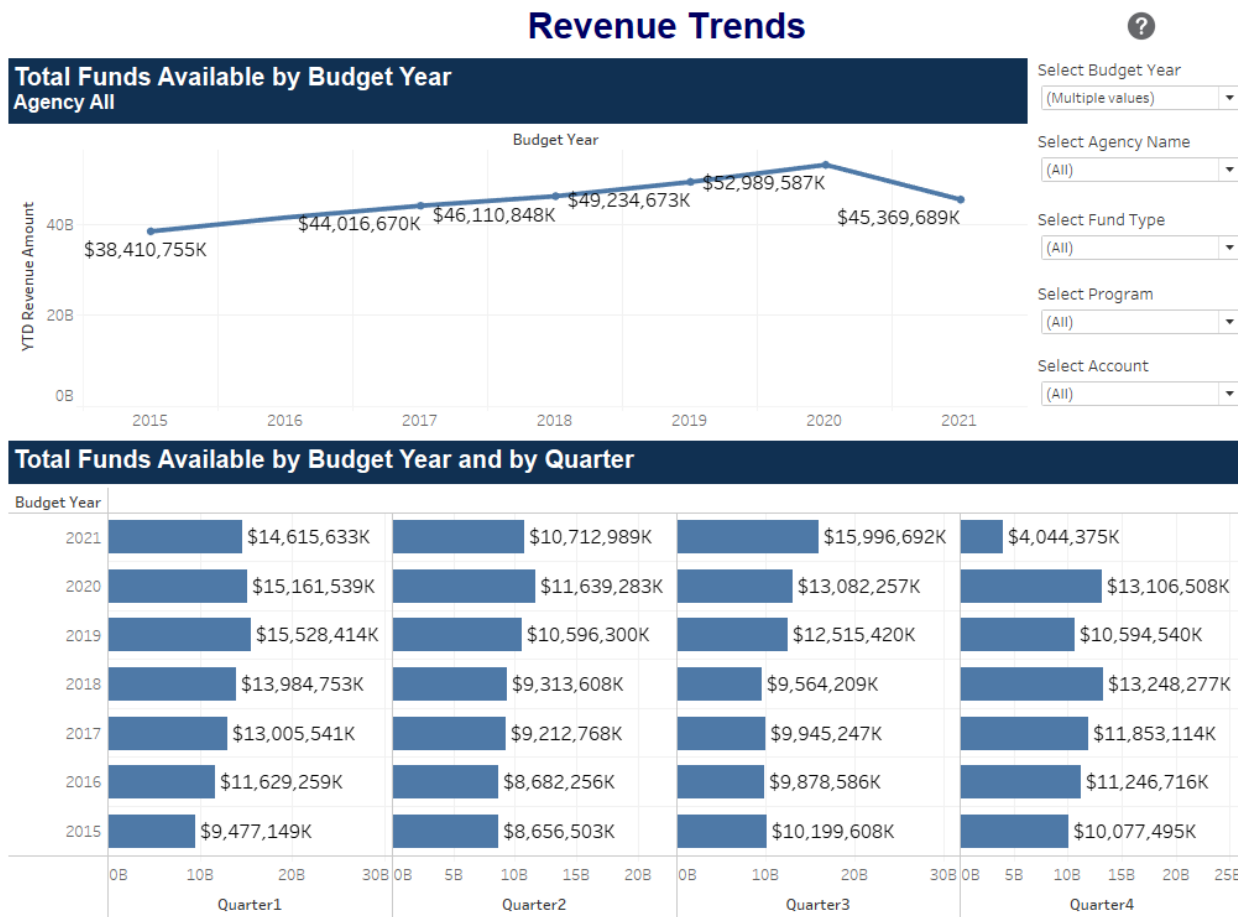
Revenue Trends

?

Total Funds Available by Budget Year
Agency All

Budget Year

YTD Revenue Amount

40B
20B
0B

$38,410,755K
$44,016,670K
$46,110,848K
$49,234,673K
$52,989,587K
$45,369,689K

2015 2016 2017 2018 2019 2020 2021

Select Budget Year
(Multiple values)

Select Agency Name
(All)

Select Fund Type
(All)

Select Program
(All)

Select Account
(All)

Total Funds Available by Budget Year and by Quarter

| Budget Year | Quarter1 | Quarter2 | Quarter3 | Quarter4 |
|---|---|---|---|---|
| 2021 | $14,615,633K | $10,712,989K | $15,996,692K | $4,044,375K |
| 2020 | $15,161,539K | $11,639,283K | $13,082,257K | $13,106,508K |
| 2019 | $15,528,414K | $10,596,300K | $12,515,420K | $10,594,540K |
| 2018 | $13,984,753K | $9,313,608K | $9,564,209K | $13,248,277K |
| 2017 | $13,005,541K | $9,212,768K | $9,945,247K | $11,853,114K |
| 2016 | $11,629,259K | $8,682,256K | $9,878,586K | $11,246,716K |
| 2015 | $9,477,149K | $8,656,503K | $10,199,608K | $10,077,495K |

0B 10B 20B 30B
0B 5B 10B 15B 20B
0B 10B 20B 30B
0B 5B 10B 15B 20B 25B